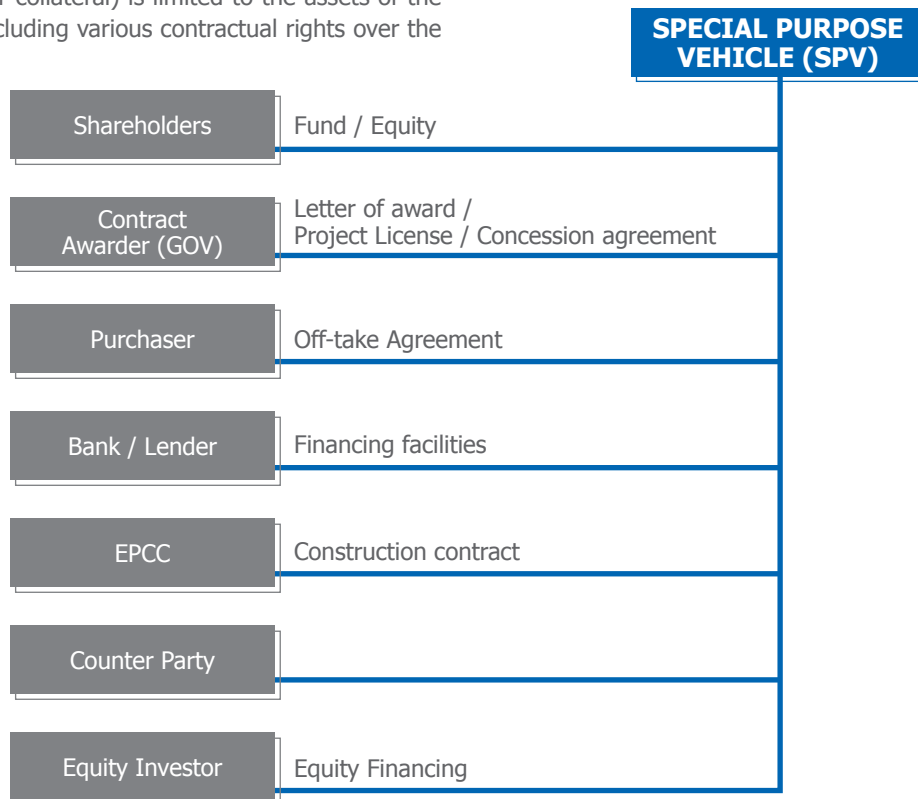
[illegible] collateral) is limited to the assets of the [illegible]cluding various contractual rights over the

SPECIAL PURPOSE VEHICLE (SPV)

Shareholders

Fund / Equity

Contract Awarder (GOV)

Letter of award / Project License / Concession agreement

Purchaser

Off-take Agreement

Bank / Lender

Financing facilities

EPCC

Construction contract

Counter Party

Equity Investor

Equity Financing